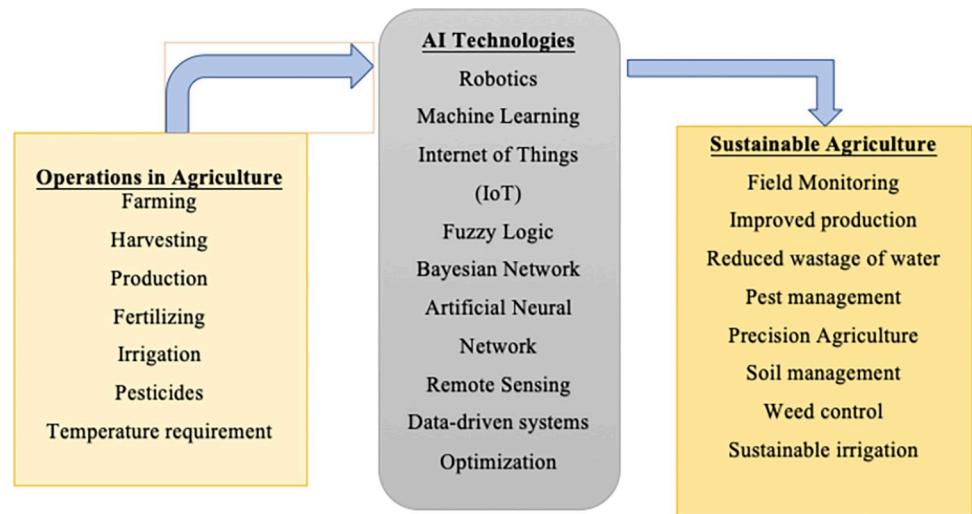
Operations in Agriculture
Farming
Harvesting
Production
Fertilizing
Irrigation
Pesticides
Temperature requirement

AI Technologies
Robotics
Machine Learning
Internet of Things (IoT)
Fuzzy Logic
Bayesian Network
Artificial Neural Network
Remote Sensing
Data-driven systems
Optimization

Sustainable Agriculture
Field Monitoring
Improved production
Reduced wastage of water
Pest management
Precision Agriculture
Soil management
Weed control
Sustainable irrigation